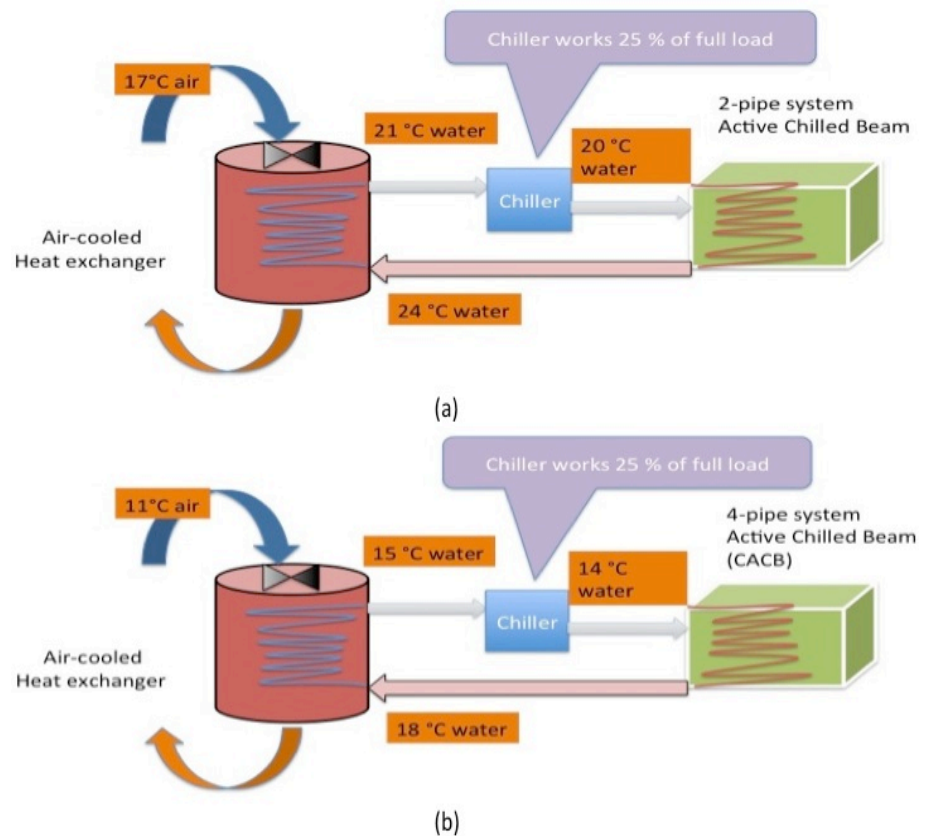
Chiller works 25 % of full load

17°C air

21 °C water

20 °C water

2-pipe system
Active Chilled Beam

Chiller

Air-cooled
Heat exchanger

24 °C water

(a)

Chiller works 25 % of full load

11°C air

15 °C water

14 °C water

4-pipe system
Active Chilled Beam
(CACB)

Chiller

Air-cooled
Heat exchanger

18 °C water

(b)